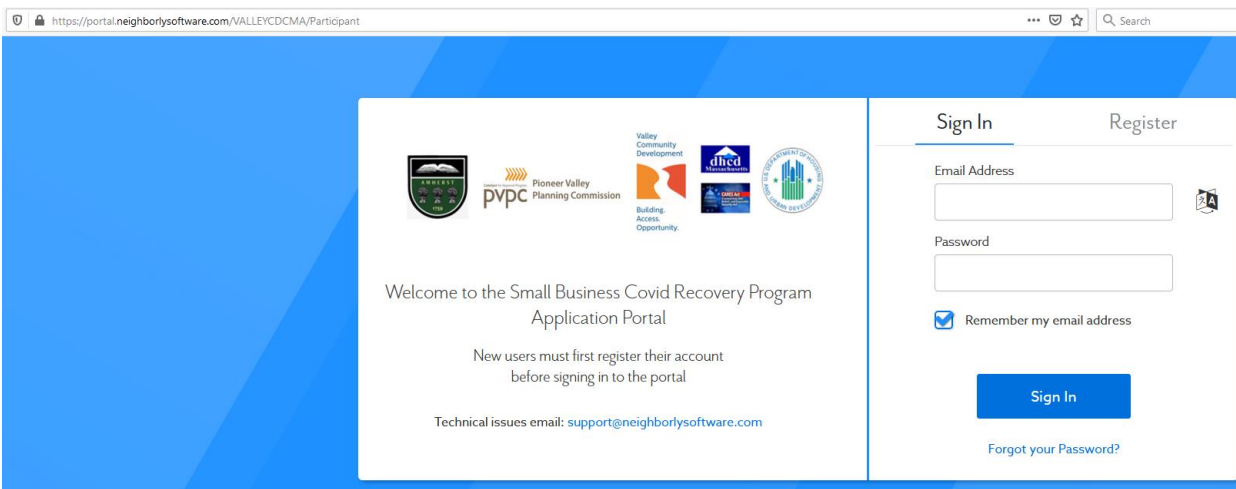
https://portal.neighborlysoftware.com/VALLEYCDCMA/Participant

Search

AMHERST
1759

PVPC Pioneer Valley Planning Commission

Valley Community Development

Building. Access. Opportunity.

dhcd Massachusetts

CARES Act

U.S. DEPARTMENT OF HOUSING AND URBAN DEVELOPMENT

Welcome to the Small Business Covid Recovery Program Application Portal

New users must first register their account before signing in to the portal

Technical issues email: support@neighborlysoftware.com

Sign In

Register

Email Address

Password

Remember my email address

Sign In

Forgot your Password?